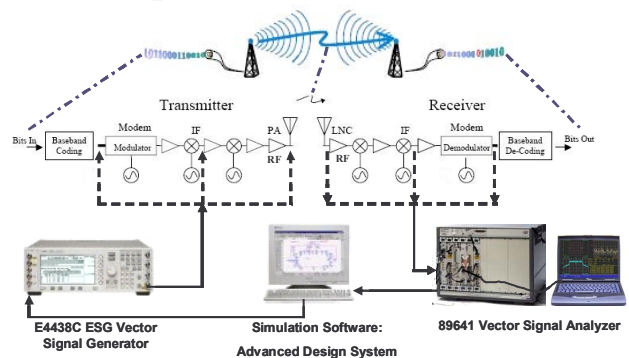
1011000110100

0010001010010

Transmitter

Receiver

Bits In

Baseband Coding

Modem

Modulator

IF

PA

RF

LNC

RF

IF

Modem

Demodulator

Baseband De-Coding

Bits Out

E4438C ESG Vector Signal Generator

Simulation Software: Advanced Design System

89641 Vector Signal Analyzer